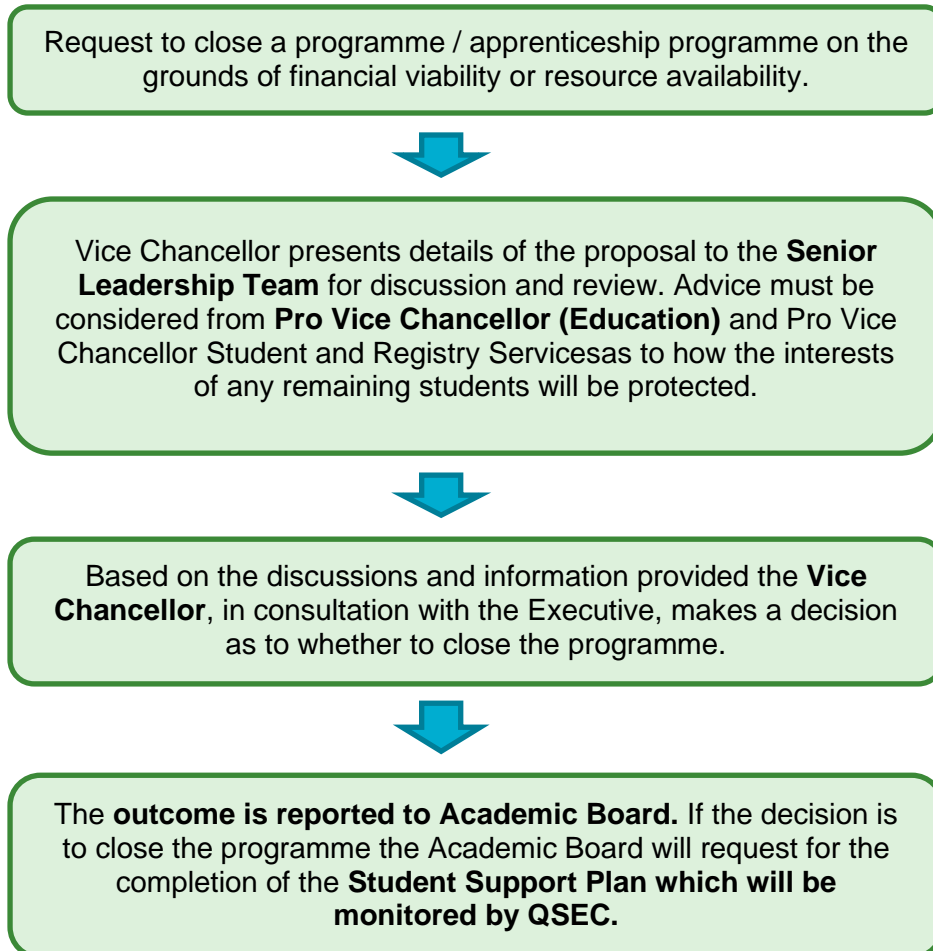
Request to close a programme / apprenticeship programme on the grounds of financial viability or resource availability.

Vice Chancellor presents details of the proposal to the **Senior Leadership Team** for discussion and review. Advice must be considered from **Pro Vice Chancellor (Education)** and Pro Vice Chancellor Student and Registry Servicesas to how the interests of any remaining students will be protected.

Based on the discussions and information provided the **Vice Chancellor**, in consultation with the Executive, makes a decision as to whether to close the programme.

The **outcome is reported to Academic Board.** If the decision is to close the programme the Academic Board will request for the completion of the **Student Support Plan which will be monitored by QSEC.**